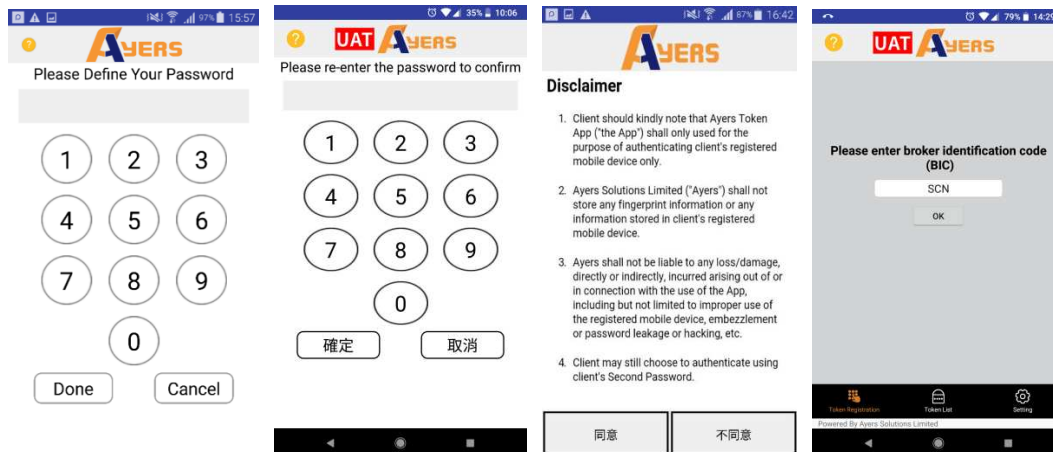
97% 15:57

?

AYERS

Please Define Your Password

1 2 3
4 5 6
7 8 9
0

Done Cancel

35% 10:06

?

UAT AYERS

Please re-enter the password to confirm

1 2 3
4 5 6
7 8 9
0

確定 取消

87% 16:42

AYERS

Disclaimer

1. Client should kindly note that Ayers Token App ("the App") shall only used for the purpose of authenticating client's registered mobile device only.

2. Ayers Solutions Limited ("Ayers") shall not store any fingerprint information or any information stored in client's registered mobile device.

3. Ayers shall not be liable to any loss/damage, directly or indirectly, incurred arising out of or in connection with the use of the App, including but not limited to improper use of the registered mobile device, embezzlement or password leakage or hacking, etc.

4. Client may still choose to authenticate using client's Second Password.

同意 不同意

79% 14:2

?

UAT AYERS

Please enter broker identification code (BIC)

SCN

OK

Token Registration Token List Setting

Powered By Ayers Solutions Limited